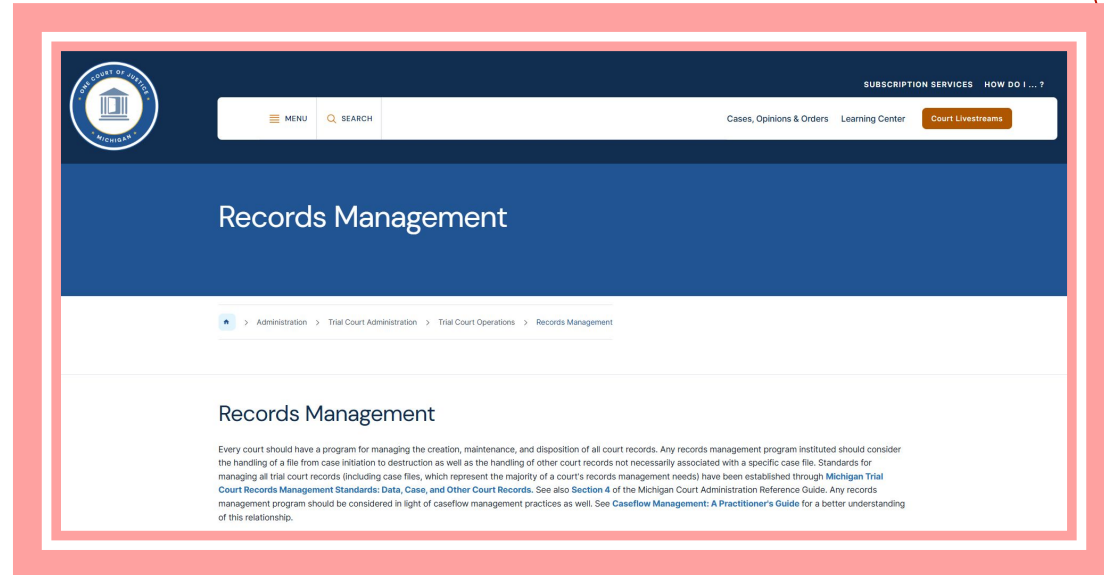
ONE COURT OF JUSTICE
MICHIGAN

SUBSCRIPTION SERVICES HOW DO I ... ?

MENU SEARCH

Cases, Opinions & Orders Learning Center Court Livestreams

Records Management

> Administration > Trial Court Administration > Trial Court Operations > Records Management

Records Management

Every court should have a program for managing the creation, maintenance, and disposition of all court records. Any records management program instituted should consider the handling of a file from case initiation to destruction as well as the handling of other court records not necessarily associated with a specific case file. Standards for managing all trial court records (including case files, which represent the majority of a court's records management needs) have been established through Michigan Trial Court Records Management Standards: Data, Case, and Other Court Records. See also Section 4 of the Michigan Court Administration Reference Guide. Any records management program should be considered in light of caseflow management practices as well. See Caseflow Management: A Practitioner's Guide for a better understanding of this relationship.